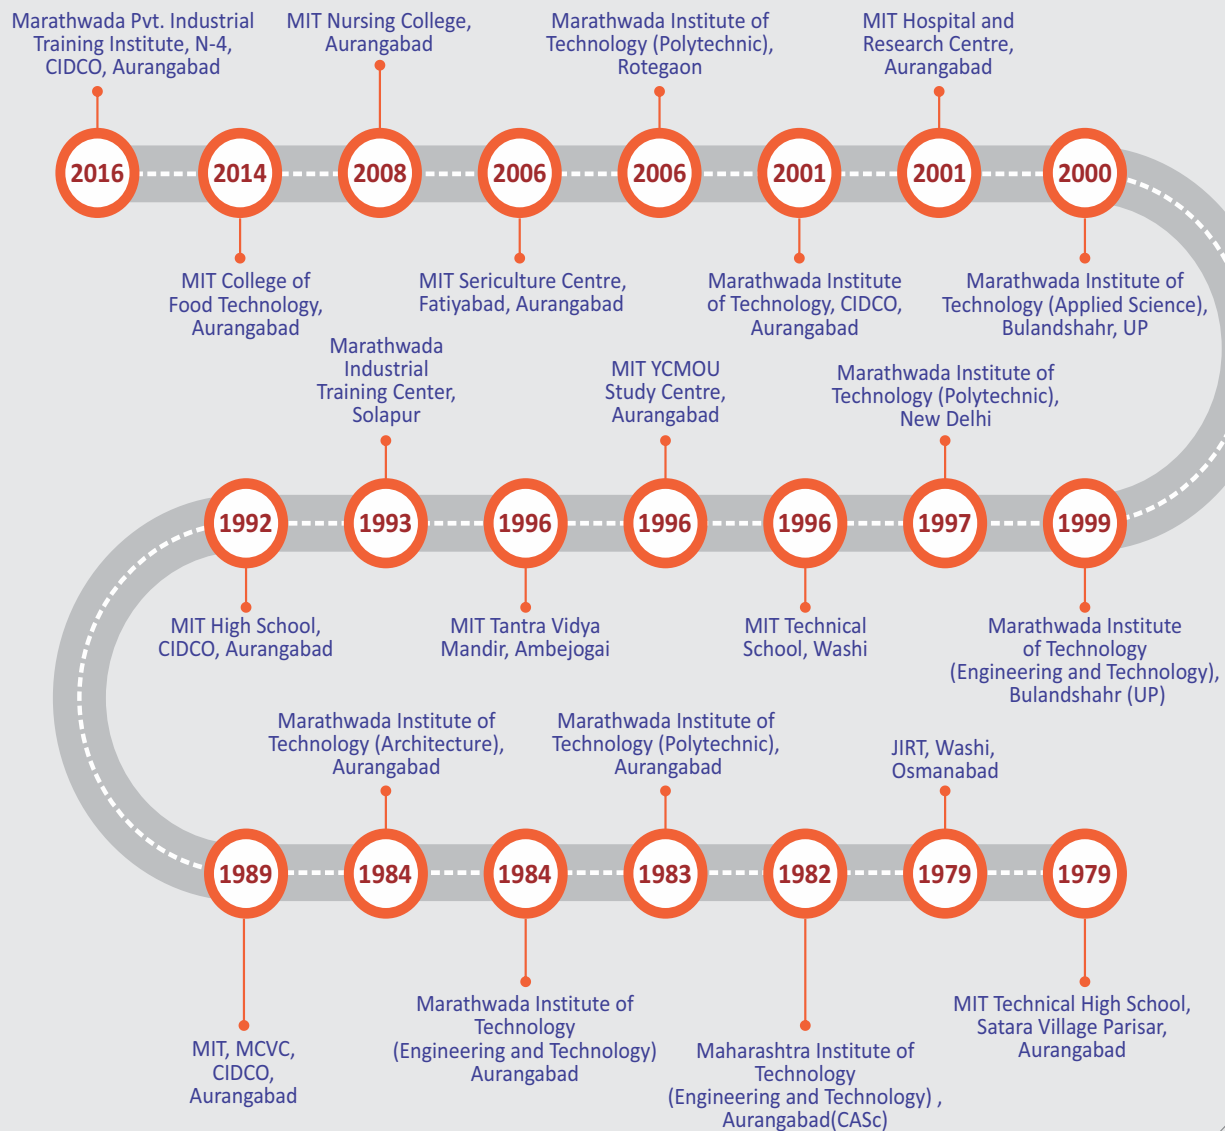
Marathwada Pvt. Industrial Training Institute, N-4, CIDCO, Aurangabad

MIT Nursing College, Aurangabad

Marathwada Institute of Technology (Polytechnic), Rotegaon

MIT Hospital and Research Centre, Aurangabad

2016

2014

2008

2006

2006

2001

2001

2000

MIT College of Food Technology, Aurangabad

MIT Sericulture Centre, Fatiyabad, Aurangabad

Marathwada Institute of Technology, CIDCO, Aurangabad

Marathwada Institute of Technology (Applied Science), Bulandshahr, UP

Marathwada Industrial Training Center, Solapur

MIT YCMOU Study Centre, Aurangabad

Marathwada Institute of Technology (Polytechnic), New Delhi

1992

1993

1996

1996

1996

1997

1999

MIT High School, CIDCO, Aurangabad

MIT Tantra Vidya Mandir, Ambejogai

MIT Technical School, Washi

Marathwada Institute of Technology (Engineering and Technology), Bulandshahr (UP)

Marathwada Institute of Technology (Architecture), Aurangabad

Marathwada Institute of Technology (Polytechnic), Aurangabad

JIRT, Washi, Osmanabad

1989

1984

1984

1983

1982

1979

1979

MIT, MCVC, CIDCO, Aurangabad

Marathwada Institute of Technology (Engineering and Technology) Aurangabad

Maharashtra Institute of Technology (Engineering and Technology) , Aurangabad(CASc)

MIT Technical High School, Satara Village Parisar, Aurangabad